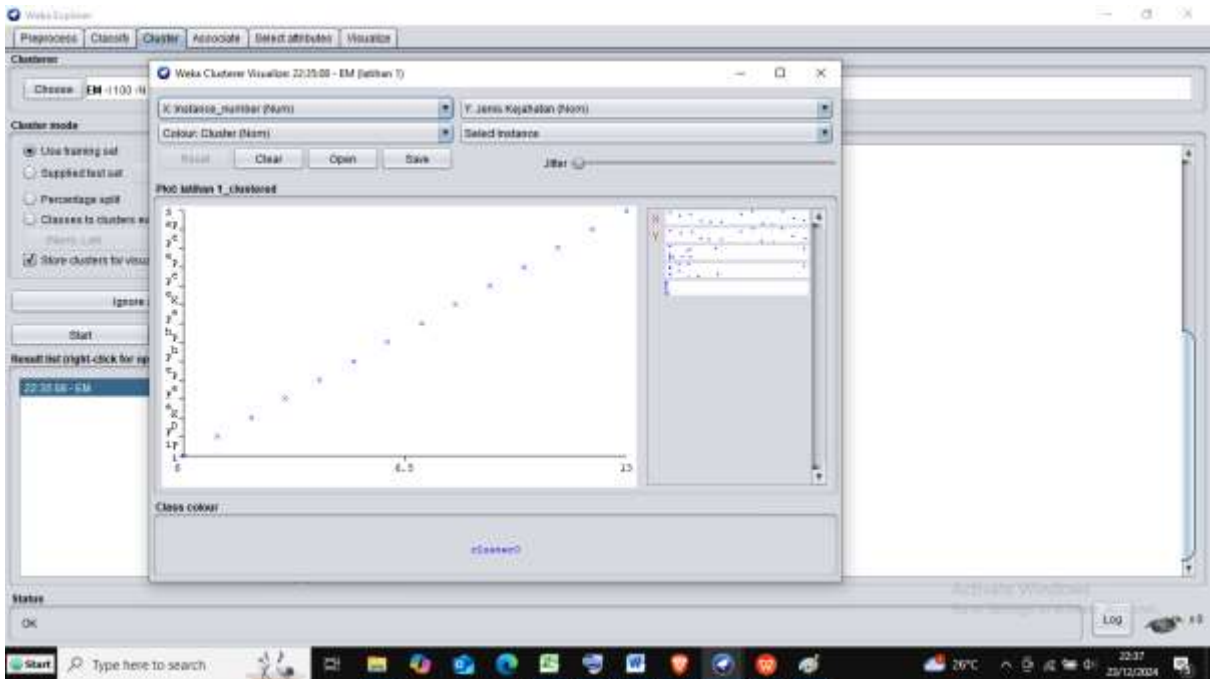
Weka Explorer

Preprocess | Classify | Cluster | Associate | Select attributes | Visualize

Clusterer

Choose EM -I 100 -N

Cluster mode

Use training set

Supplied test set

Percentage split

Classes to clusters ev

(Nom) Lan

Store clusters for visual

Ignore

Start

Result list (right-click for op

22:35:08 - EM

Weka Clusterer Visualize: 22:35:08 - EM (latihan 1)

X: Instance_number (Num)

Y: Jenis Kejahatan (Nom)

Colour: Cluster (Nom)

Select Instance

Reset

Clear

Open

Save

Jitter

Plot: latihan 1_clustered

1

6.5

13

X

Y

Class colour

cluster0

Status

OK

Log

x 0

Activate Windows

Start

Type here to search

26°C

22:37

23/12/2024